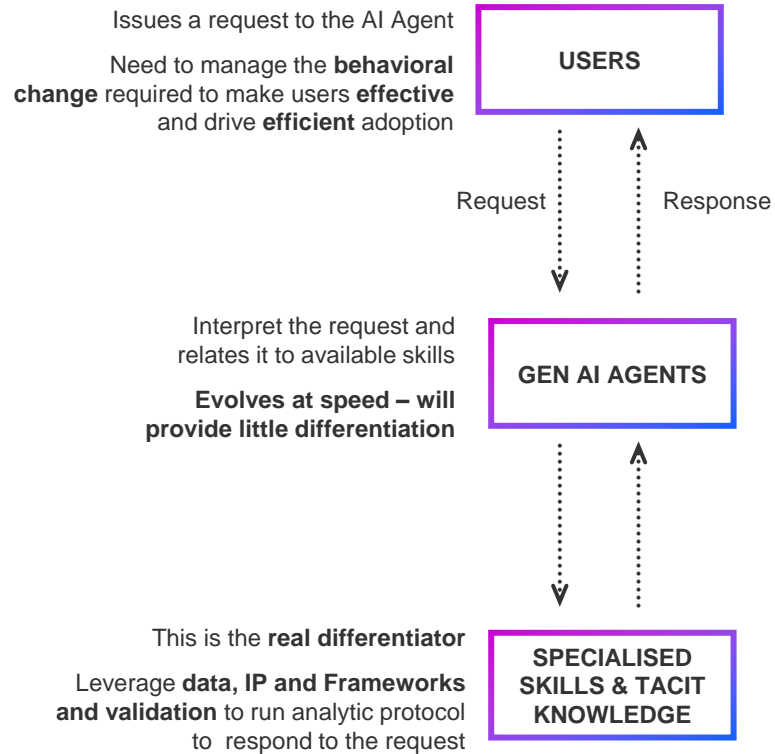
Issues a request to the AI Agent

Need to manage the **behavioral change** required to make users **effective** and drive **efficient** adoption

USERS

Request

Response

Interpret the request and relates it to available skills

**Evolves at speed – will provide little differentiation**

GEN AI AGENTS

This is the **real differentiator**

Leverage **data, IP and Frameworks and validation** to run analytic protocol to respond to the request

SPECIALISED SKILLS & TACIT KNOWLEDGE